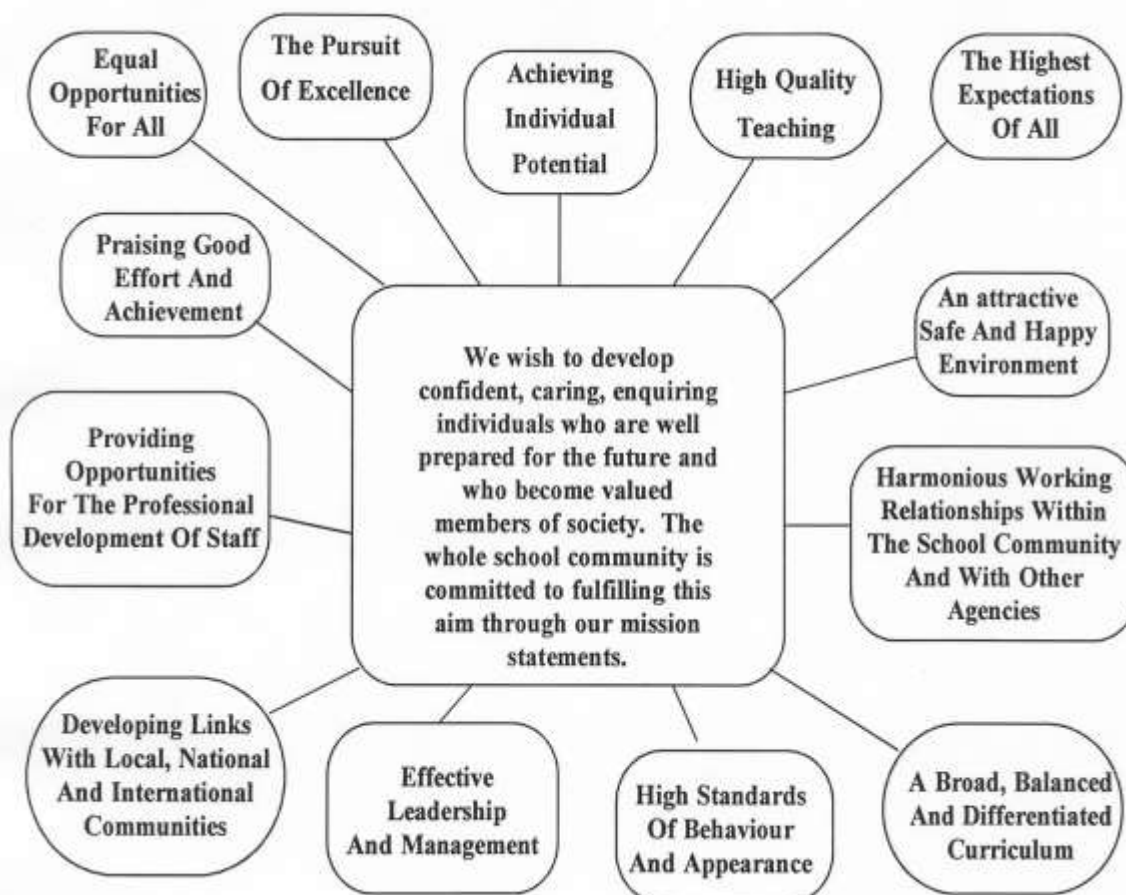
Equal Opportunities For All

The Pursuit Of Excellence

Achieving Individual Potential

High Quality Teaching

The Highest Expectations Of All

Praising Good Effort And Achievement

An attractive Safe And Happy Environment

We wish to develop confident, caring, enquiring individuals who are well prepared for the future and who become valued members of society. The whole school community is committed to fulfilling this aim through our mission statements.

Providing Opportunities For The Professional Development Of Staff

Harmonious Working Relationships Within The School Community And With Other Agencies

Developing Links With Local, National And International Communities

Effective Leadership And Management

High Standards Of Behaviour And Appearance

A Broad, Balanced And Differentiated Curriculum